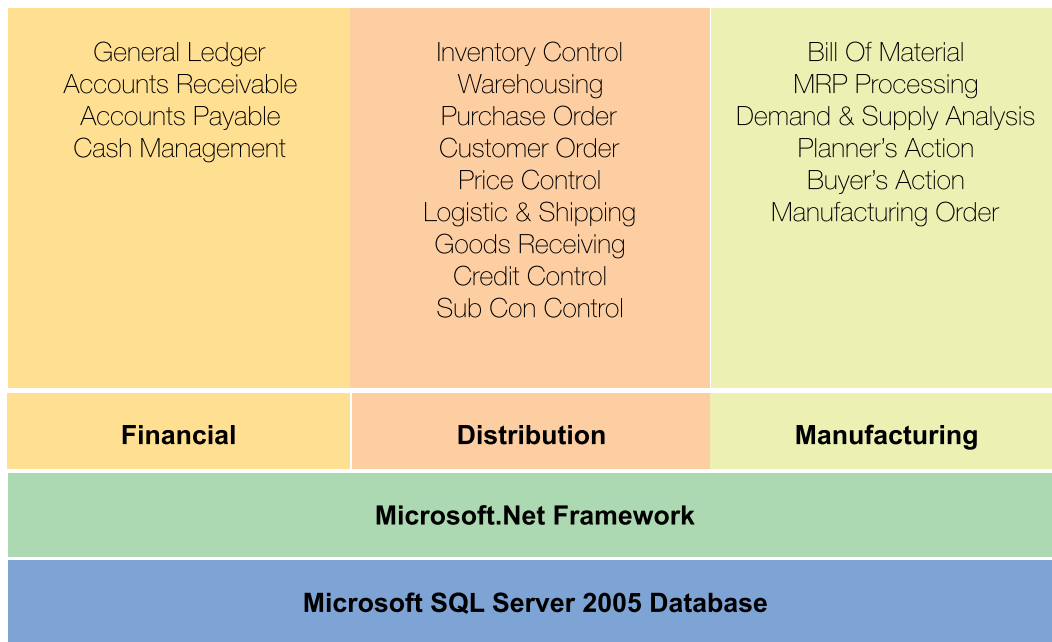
General Ledger
Accounts Receivable
Accounts Payable
Cash Management

Inventory Control
Warehousing
Purchase Order
Customer Order
Price Control
Logistic & Shipping
Goods Receiving
Credit Control
Sub Con Control

Bill Of Material
MRP Processing
Demand & Supply Analysis
Planner's Action
Buyer's Action
Manufacturing Order

Financial

Distribution

Manufacturing

Microsoft.Net Framework

Microsoft SQL Server 2005 Database